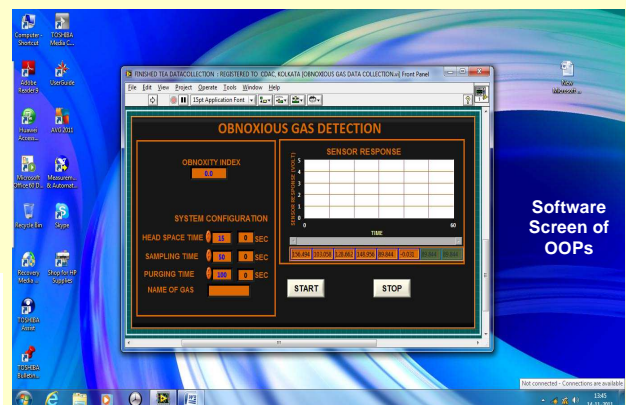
Computer - Shortcut
TOSHIBA Media C...
Adobe Reader 9
UserGuide
Huawei Access...
AVG 2011
Microsoft Office 60 D...
Measurem... & Automat...
Recycle Bin
Skype
Recovery Media ...
Shop for HP Supplies
TOSHIBA Assist
TOSHIBA Bulletin...
New Microsoft ...

FINISHED TEA DATACOLLECTION : REGISTERED TO CDAC, KOLKATA [OBNOXIOUS GAS DATA COLLECTION.vi] Front Panel
File Edit View Project Operate Tools Window Help
15pt Application Font

OBNOXIOUS GAS DETECTION

OBNOXITY INDEX
0.0

SYSTEM CONFIGURATION
HEAD SPACE TIME 15 0 SEC
SAMPLING TIME 50 0 SEC
PURGING TIME 300 0 SEC
NAME OF GAS

SENSOR RESPONSE
SENSOR RESPONSE (VOLT)
5
4
3
2
1
0
0
TIME
60
136.494 | 183.058 | 128.862 | 148.956 | 89.644 | -0.01 | 89.644 | 89.644

START
STOP

Software Screen of OOPs

Not connected - Connections are available
13:45
14-11-2011